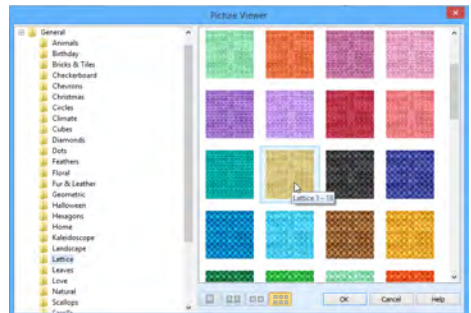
Picture Viewer

General
Animals
Birthday
Bricks & Tiles
Checkerboard
Chevrons
Christmas
Circles
Climate
Cubes
Diamonds
Dots
Feathers
Floral
Fur & Leather
Geometric
Halloween
Hexagons
Home
Kaleidoscope
Landscape
Lattice
Leaves
Love
Natural
Scallops

Lattice 1 - 10

OK
Cancel
Help